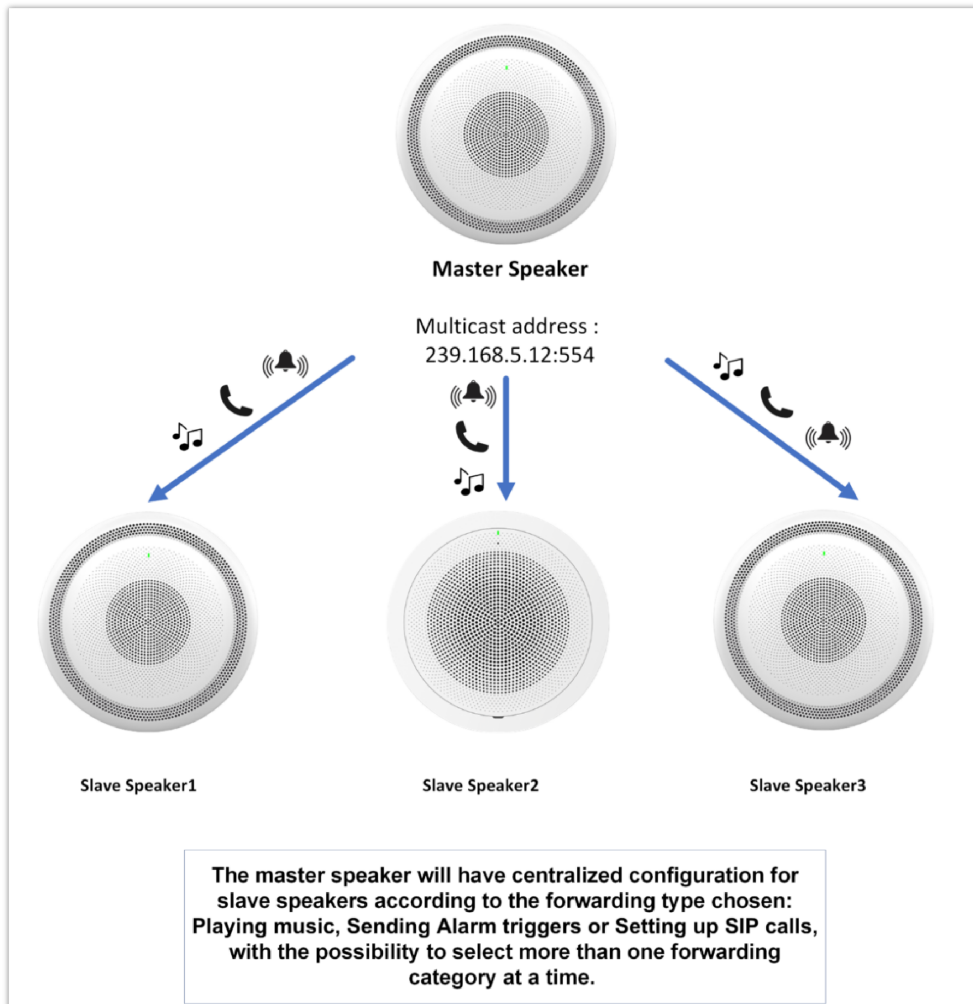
Master Speaker

Multicast address : 239.168.5.12:554

Slave Speaker1

Slave Speaker2

Slave Speaker3

The master speaker will have centralized configuration for slave speakers according to the forwarding type chosen: Playing music, Sending Alarm triggers or Setting up SIP calls, with the possibility to select more than one forwarding category at a time.